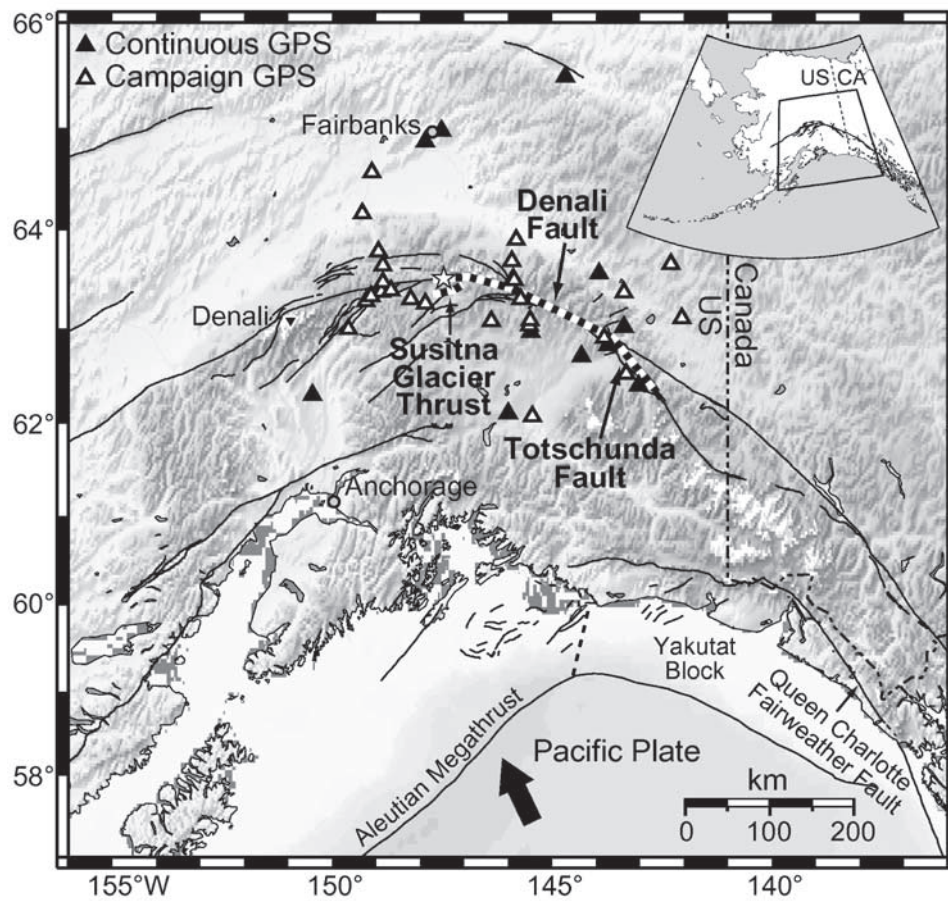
66°

▲ Continuous GPS
△ Campaign GPS

US CA

Fairbanks

64°

Denali Fault

Canada
US

Denali

Susitna Glacier Thrust

62°

Totschunda Fault

Anchorage

60°

Yakutat Block

Queen Charlotte Fairweather Fault

Aleutian Megathrust

Pacific Plate

58°

km
0 100 200

155°W 150° 145° 140°